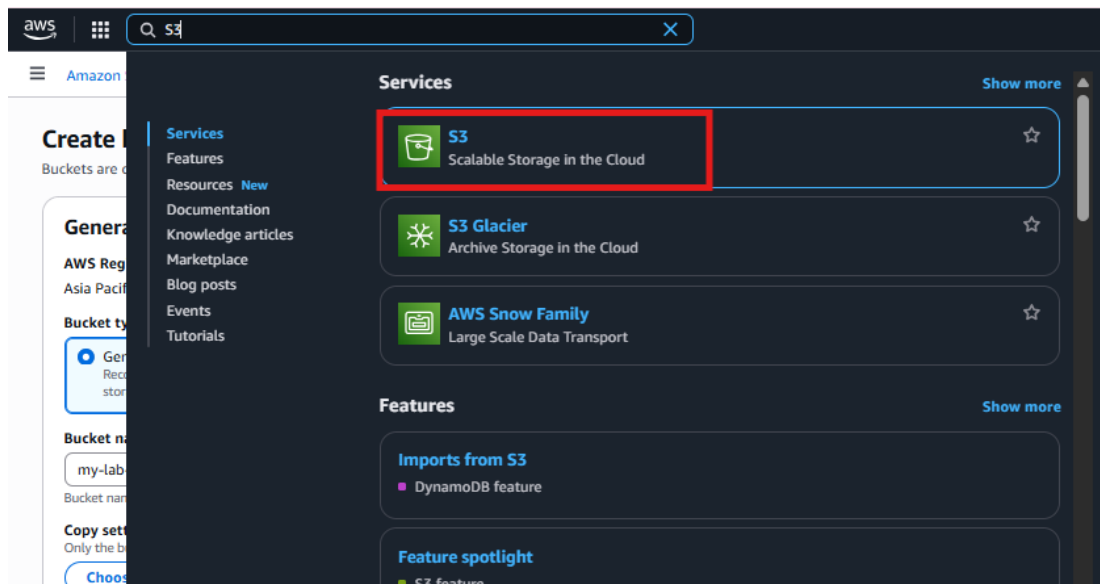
aws

S3

Amazon

Create

Buckets are

Genera

AWS Reg

Asia Pacif

Bucket ty

Gen
Reco
stor

Bucket na

my-lab

Bucket nam

Copy sett
Only the b

Choos

Services
Features
Resources New
Documentation
Knowledge articles
Marketplace
Blog posts
Events
Tutorials

Services

Show more

S3
Scalable Storage in the Cloud

S3 Glacier
Archive Storage in the Cloud

AWS Snow Family
Large Scale Data Transport

Features

Show more

Imports from S3
DynamoDB feature

Feature spotlight
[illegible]